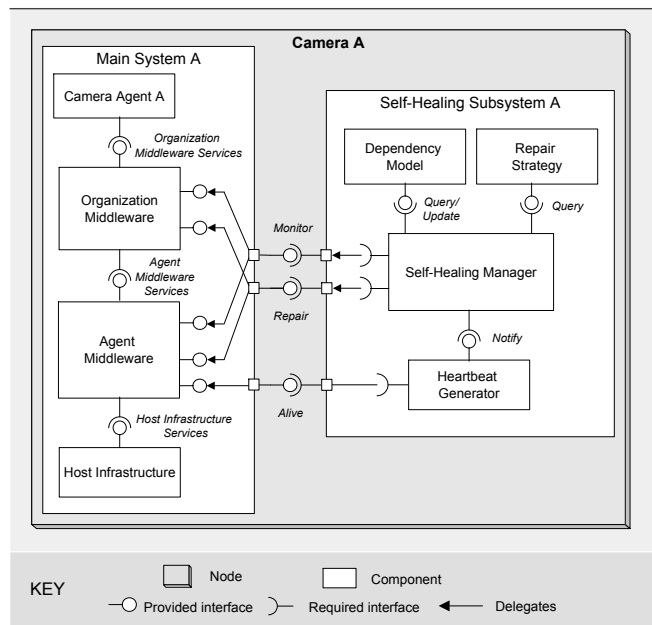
Camera A

Main System A

Camera Agent A

Organization Middleware Services

Organization Middleware

Agent Middleware Services

Agent Middleware

Host Infrastructure Services

Host Infrastructure

Monitor

Repair

Alive

Self-Healing Subsystem A

Dependency Model

Repair Strategy

Query/ Update

Query

Self-Healing Manager

Notify

Heartbeat Generator

KEY

Node

Component

Provided interface

Required interface

Delegates